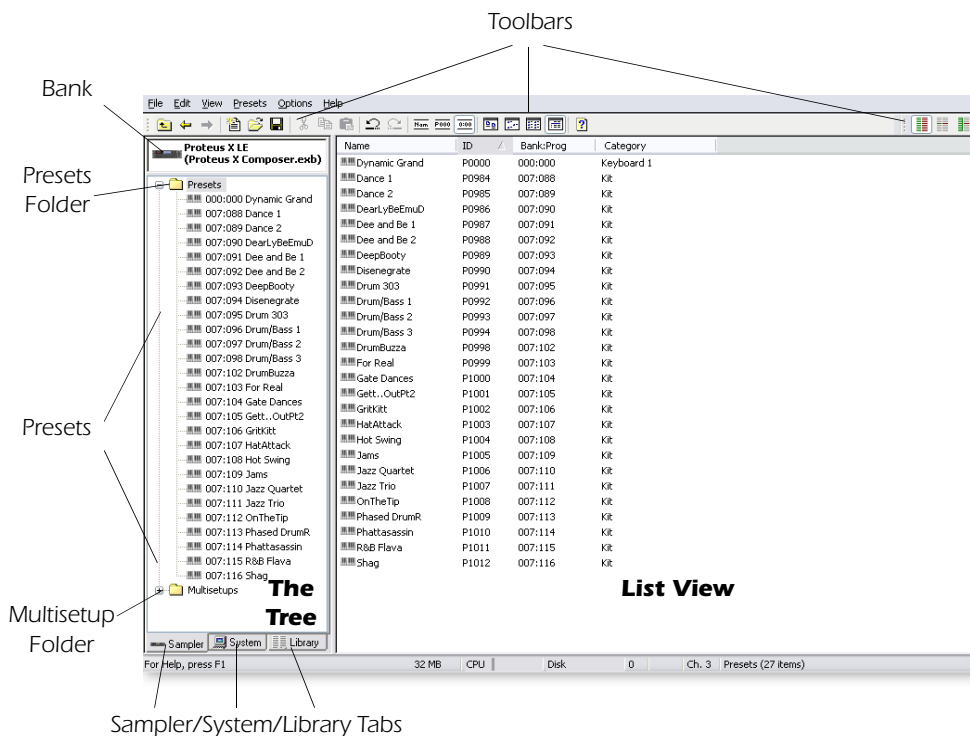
Toolbars

Bank

Presets Folder

Presets

Multisetup Folder

Sampler/System/Library Tabs

File Edit View Presets Options Help

Nam P000 0:00

Proteus X LE
(Proteus X Composer.exb)

Presets
000:000 Dynamic Grand
007:088 Dance 1
007:089 Dance 2
007:090 DearLyBeEmuD
007:091 Dee and Be 1
007:092 Dee and Be 2
007:093 DeepBooty
007:094 Disenegrate
007:095 Drum 303
007:096 Drum/Bass 1
007:097 Drum/Bass 2
007:098 Drum/Bass 3
007:102 DrumBuzza
007:103 For Real
007:104 Gate Dances
007:105 Gett..OutPt2
007:106 GritKitt
007:107 HatAttack
007:108 Hot Swing
007:109 Jams
007:110 Jazz Quartet
007:111 Jazz Trio
007:112 OnTheTip
007:113 Phased DrumR
007:114 Phattasassin
007:115 R&B Flava
007:116 Shag
Multisetups

The Tree

Sampler System Library

| Name | ID | Bank:Prog | Category |
|---|---|---|---|
| Dynamic Grand | P0000 | 000:000 | Keyboard 1 |
| Dance 1 | P0984 | 007:088 | Kit |
| Dance 2 | P0985 | 007:089 | Kit |
| DearLyBeEmuD | P0986 | 007:090 | Kit |
| Dee and Be 1 | P0987 | 007:091 | Kit |
| Dee and Be 2 | P0988 | 007:092 | Kit |
| DeepBooty | P0989 | 007:093 | Kit |
| Disenegrate | P0990 | 007:094 | Kit |
| Drum 303 | P0991 | 007:095 | Kit |
| Drum/Bass 1 | P0992 | 007:096 | Kit |
| Drum/Bass 2 | P0993 | 007:097 | Kit |
| Drum/Bass 3 | P0994 | 007:098 | Kit |
| DrumBuzza | P0998 | 007:102 | Kit |
| For Real | P0999 | 007:103 | Kit |
| Gate Dances | P1000 | 007:104 | Kit |
| Gett..OutPt2 | P1001 | 007:105 | Kit |
| GritKitt | P1002 | 007:106 | Kit |
| HatAttack | P1003 | 007:107 | Kit |
| Hot Swing | P1004 | 007:108 | Kit |
| Jams | P1005 | 007:109 | Kit |
| Jazz Quartet | P1006 | 007:110 | Kit |
| Jazz Trio | P1007 | 007:111 | Kit |
| OnTheTip | P1008 | 007:112 | Kit |
| Phased DrumR | P1009 | 007:113 | Kit |
| Phattasassin | P1010 | 007:114 | Kit |
| R&B Flava | P1011 | 007:115 | Kit |
| Shag | P1012 | 007:116 | Kit |

List View

For Help, press F1 32 MB CPU Disk 0 Ch. 3 Presets (27 items)